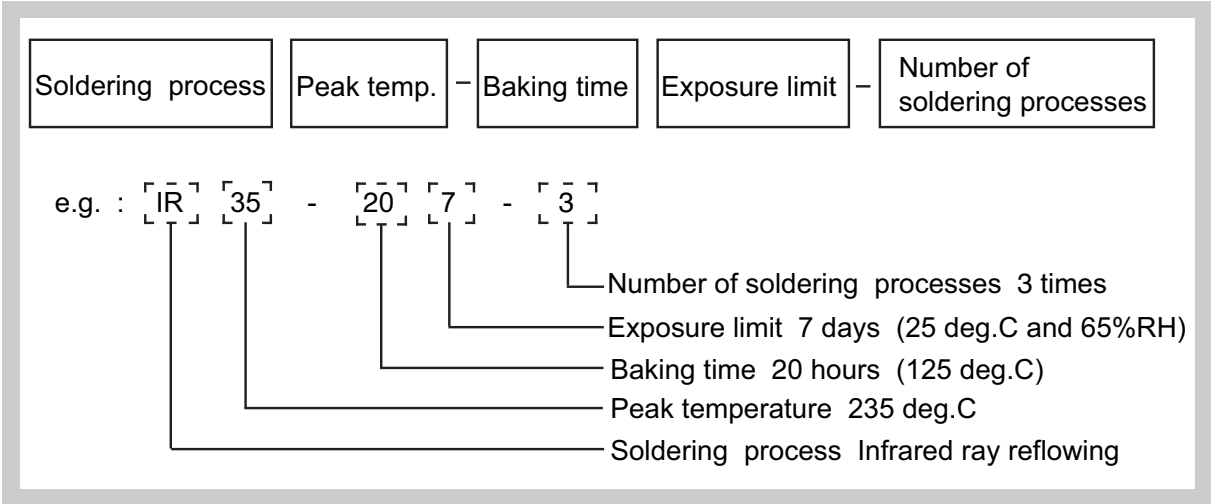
Soldering process | Peak temp. – Baking time | Exposure limit – Number of soldering processes

e.g. : IR 35 - 20 7 - 3

Number of soldering processes 3 times

Exposure limit 7 days (25 deg.C and 65%RH)

Baking time 20 hours (125 deg.C)

Peak temperature 235 deg.C

Soldering process Infrared ray reflowing